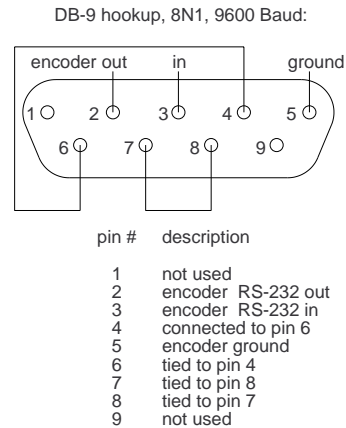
DB-9 hookup, 8N1, 9600 Baud:

encoder out
in
ground

1
2
3
4
5
6
7
8
9

| pin # | description |
|---|---|
| 1 | not used |
| 2 | encoder RS-232 out |
| 3 | encoder RS-232 in |
| 4 | connected to pin 6 |
| 5 | encoder ground |
| 6 | tied to pin 4 |
| 7 | tied to pin 8 |
| 8 | tied to pin 7 |
| 9 | not used |